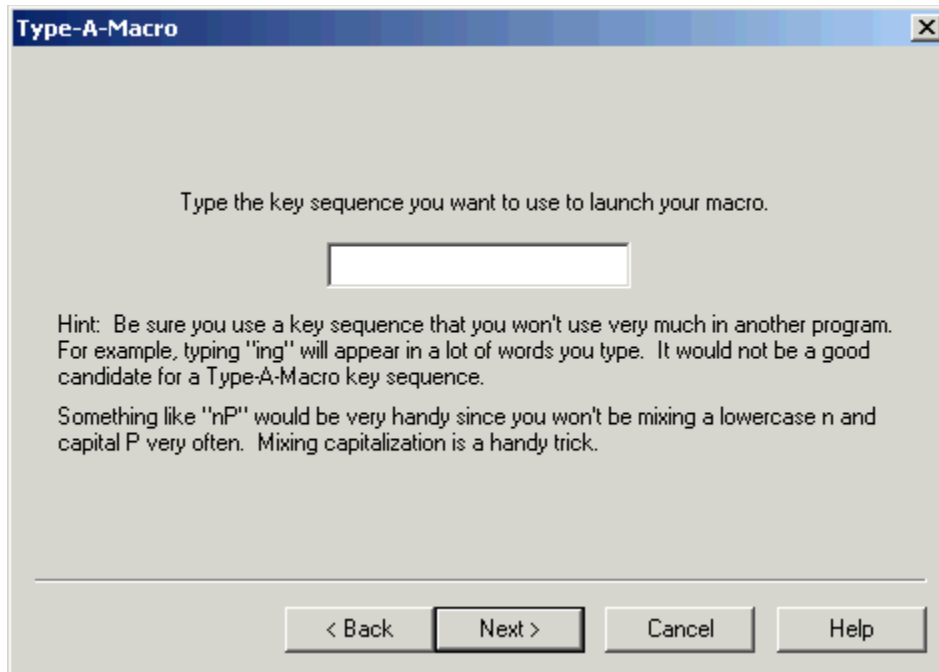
Type-A-Macro

Type the key sequence you want to use to launch your macro.

Hint: Be sure you use a key sequence that you won't use very much in another program. For example, typing "ing" will appear in a lot of words you type. It would not be a good candidate for a Type-A-Macro key sequence.

Something like "nP" would be very handy since you won't be mixing a lowercase n and capital P very often. Mixing capitalization is a handy trick.

< Back
Next >
Cancel
Help